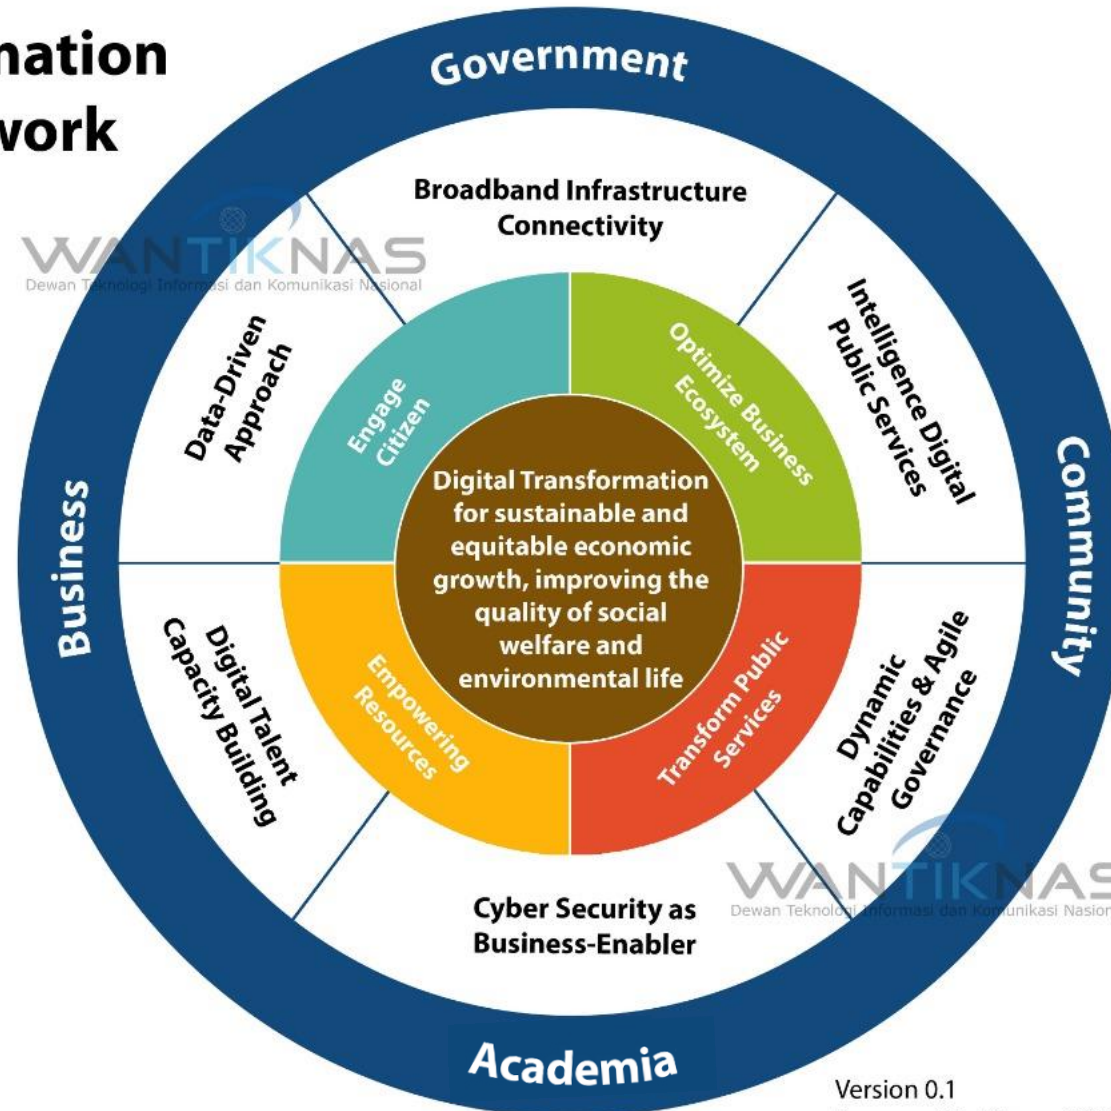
nation
work

Government

WANTIKNAS
Dewan Teknologi Informasi dan Komunikasi Nasional

Broadband Infrastructure Connectivity

Data-Driven Approach

Intelligence Digital Public Services

Engage Citizen

Optimize Business Ecosystem

Digital Transformation for sustainable and equitable economic growth, improving the quality of social welfare and environmental life

Business

Community

Digital Talent Capacity Building

Empowering Resources

Transform Public Services

Dynamic Capabilities & Agile Governance

WANTIKNAS
Dewan Teknologi Informasi dan Komunikasi Nasion

Cyber Security as Business-Enabler

Academia

Version 0.1